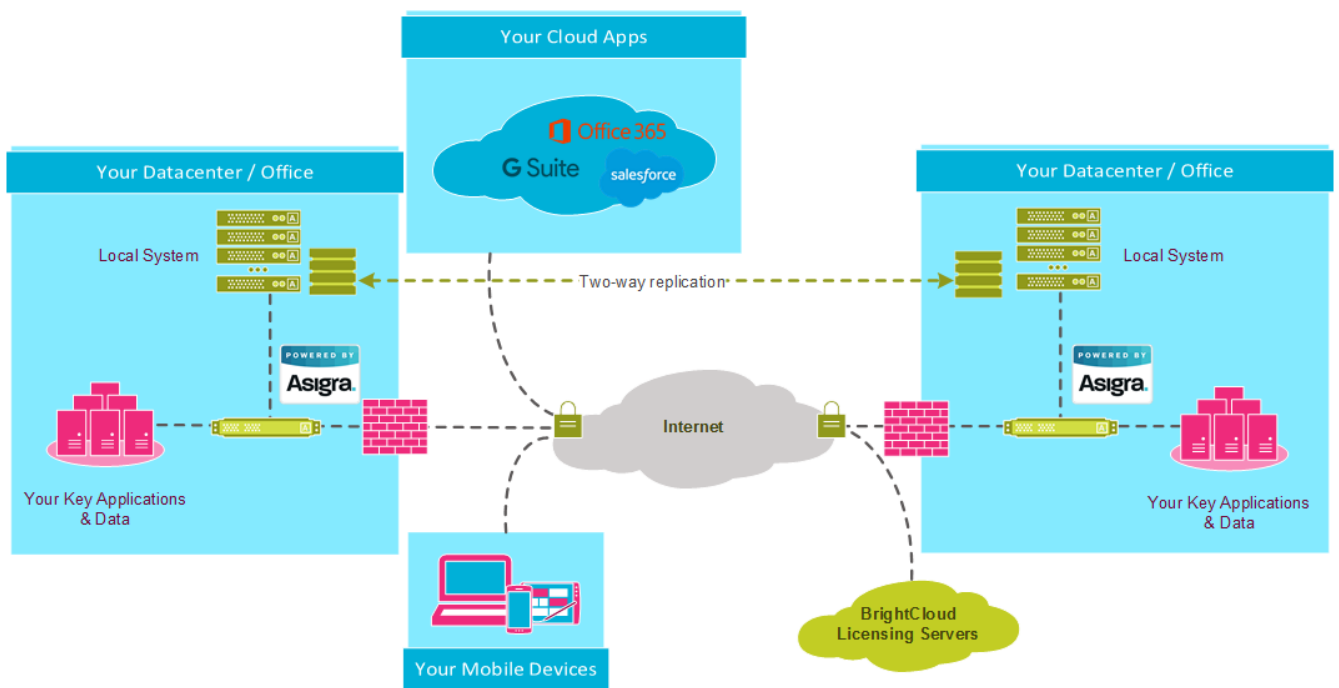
Your Cloud Apps

Office 365

G Suite

salesforce

Your Datacenter / Office

Local System

POWERED BY
Asigra

Your Key Applications & Data

Two-way replication

Internet

Your Datacenter / Office

Local System

POWERED BY
Asigra

Your Key Applications & Data

Your Mobile Devices

BrightCloud Licensing Servers